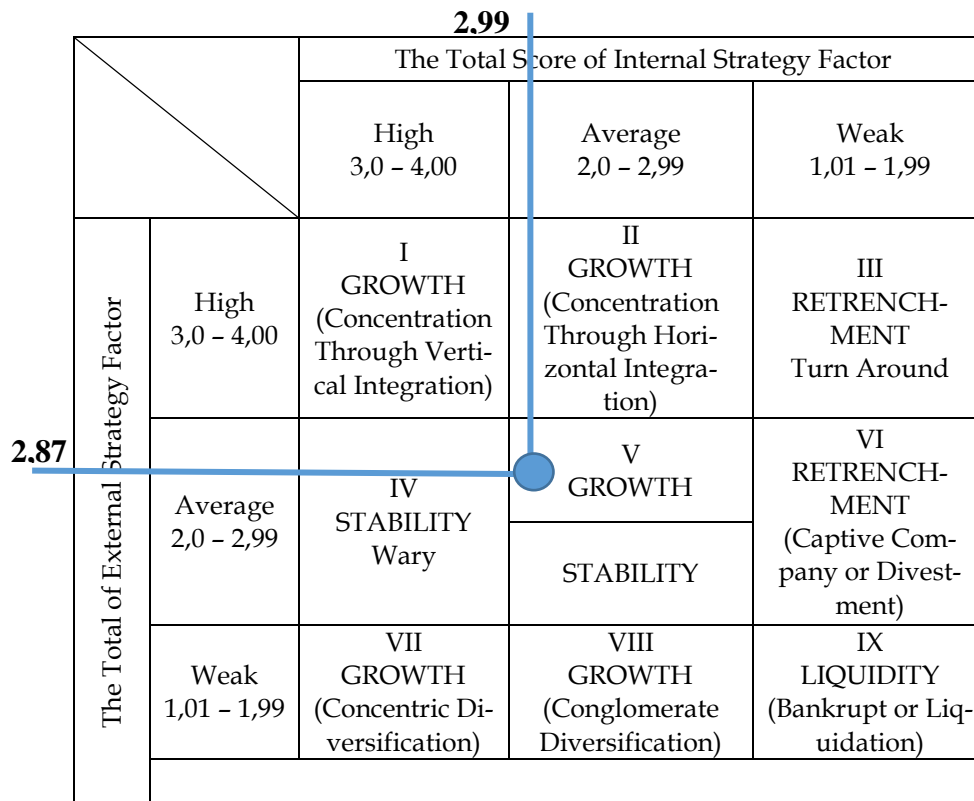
2.99

2.87

|  |  | The Total Score of Internal Strategy Factor | | |
|---|---|---|---|---|
|  |  | High 3,0 – 4,00 | Average 2,0 – 2,99 | Weak 1,01 – 1,99 |
| The Total of External Strategy Factor | High 3,0 – 4,00 | I GROWTH (Concentration Through Vertical Integration) | II GROWTH (Concentration Through Horizontal Integration) | III RETRENCHMENT Turn Around |
|  | Average 2,0 – 2,99 | IV STABILITY Wary | V GROWTH / STABILITY | VI RETRENCHMENT (Captive Company or Divestment) |
|  | Weak 1,01 – 1,99 | VII GROWTH (Concentric Diversification) | VIII GROWTH (Conglomerate Diversification) | IX LIQUIDITY (Bankrupt or Liquidation) |